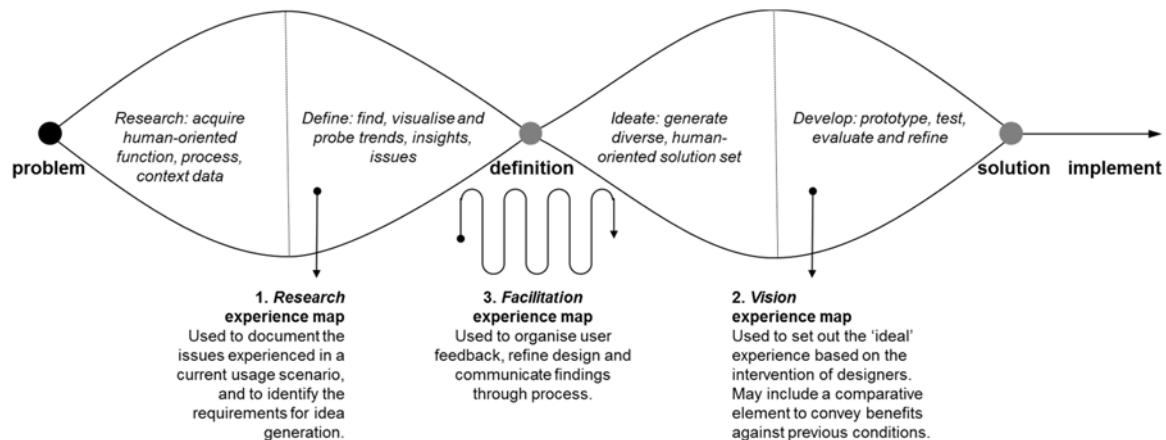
Research: acquire human-oriented function, process, context data

Define: find, visualise and probe trends, insights, issues

Ideate: generate diverse, human-oriented solution set

Develop: prototype, test, evaluate and refine

problem

definition

solution

implement

1. *Research* experience map
Used to document the issues experienced in a current usage scenario, and to identify the requirements for idea generation.

3. *Facilitation* experience map
Used to organise user feedback, refine design and communicate findings through process.

2. *Vision* experience map
Used to set out the 'ideal' experience based on the intervention of designers. May include a comparative element to convey benefits against previous conditions.